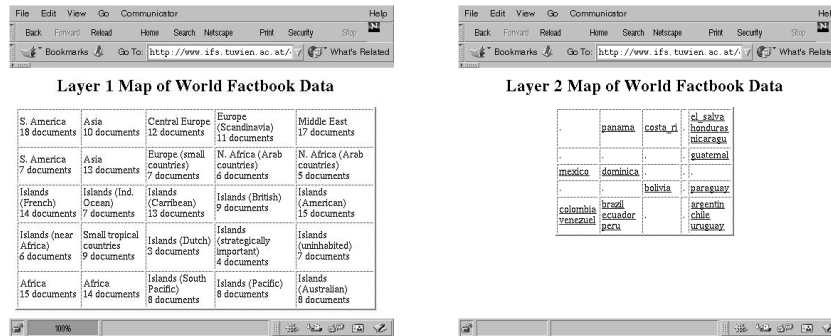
File Edit View Go Communicator Help
Back Forward Reload Home Search Netscape Print Security Stop
Bookmarks Go To: http://www.ifs.tuwien.ac.at/ What's Related

Layer 1 Map of World Factbook Data

| S. America 18 documents | Asia 10 documents | Central Europe 12 documents | Europe (Scandinavia) 11 documents | Middle East 17 documents |
|---|---|---|---|---|
| S. America 7 documents | Asia 13 documents | Europe (small countries) 7 documents | N. Africa (Arab countries) 6 documents | N. Africa (Arab countries) 5 documents |
| Islands (French) 14 documents | Islands (Ind. Ocean) 7 documents | Islands (Carribean) 13 documents | Islands (British) 9 documents | Islands (American) 15 documents |
| Islands (near Africa) 6 documents | Small tropical countries 9 documents | Islands (Dutch) 3 documents | Islands (strategically important) 4 documents | Islands (uninhabited) 7 documents |
| Africa 15 documents | Africa 14 documents | Islands (South Pacific) 8 documents | Islands (Pacific) 8 documents | Islands (Australian) 8 documents |

100%

File Edit View Go Communicator Help
Back Forward Reload Home Search Netscape Print Security Stop
Bookmarks Go To: http://www.ifs.tuwien.ac.at/ What's Related

Layer 2 Map of World Factbook Data

| . | panama | costa_ri | . | el_salva honduras nicaragu |
|---|---|---|---|---|
| . | . | . | . | guatemal |
| mexico | dominica | . | . | . |
| . | . | bolivia | . | paraguay |
| colombia venezuel | brazil ecuador peru | . | . | argentin chile uruguay |